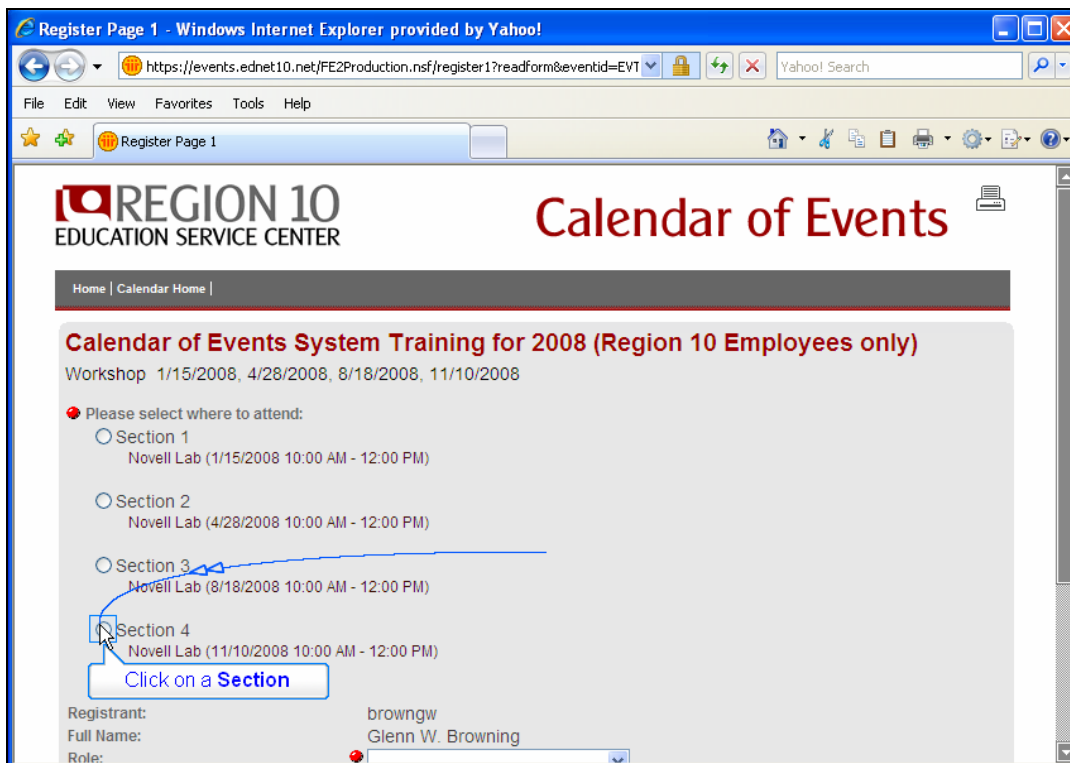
Register Page 1 - Windows Internet Explorer provided by Yahoo!

https://events.ednet10.net/FE2Production.nsf/register1?readform&eventid=EVT

Yahoo! Search

File Edit View Favorites Tools Help

Register Page 1

REGION 10
EDUCATION SERVICE CENTER

Calendar of Events

Home | Calendar Home |

Calendar of Events System Training for 2008 (Region 10 Employees only)

Workshop 1/15/2008, 4/28/2008, 8/18/2008, 11/10/2008

Please select where to attend:

Section 1
Novell Lab (1/15/2008 10:00 AM - 12:00 PM)

Section 2
Novell Lab (4/28/2008 10:00 AM - 12:00 PM)

Section 3
Novell Lab (8/18/2008 10:00 AM - 12:00 PM)

Section 4
Novell Lab (11/10/2008 10:00 AM - 12:00 PM)

Click on a Section

Registrant: browngw
Full Name: Glenn W. Browning
Role: